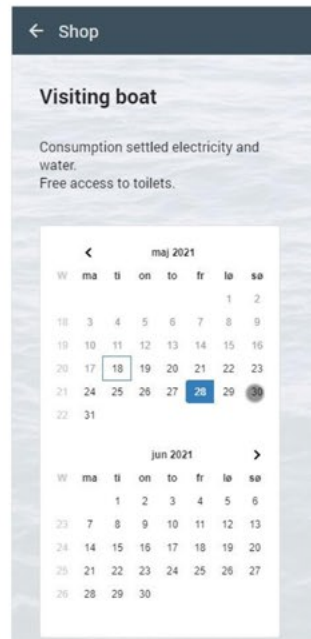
← Shop

Visiting boat

Consumption settled electricity and water.
Free access to toilets.

<
maj 2021

| W | ma | ti | on | to | fr | lø | sø |
|---|---|---|---|---|---|---|---|
| | | | | | | 1 | 2 |
| 18 | 3 | 4 | 5 | 6 | 7 | 8 | 9 |
| 19 | 10 | 11 | 12 | 13 | 14 | 15 | 16 |
| 20 | 17 | 18 | 19 | 20 | 21 | 22 | 23 |
| 21 | 24 | 25 | 26 | 27 | 28 | 29 | 30 |
| 22 | 31 | | | | | | |

jun 2021
>

| W | ma | ti | on | to | fr | lø | sø |
|---|---|---|---|---|---|---|---|
| | | 1 | 2 | 3 | 4 | 5 | 6 |
| 23 | 7 | 8 | 9 | 10 | 11 | 12 | 13 |
| 24 | 14 | 15 | 16 | 17 | 18 | 19 | 20 |
| 25 | 21 | 22 | 23 | 24 | 25 | 26 | 27 |
| 26 | 28 | 29 | 30 | | | | |